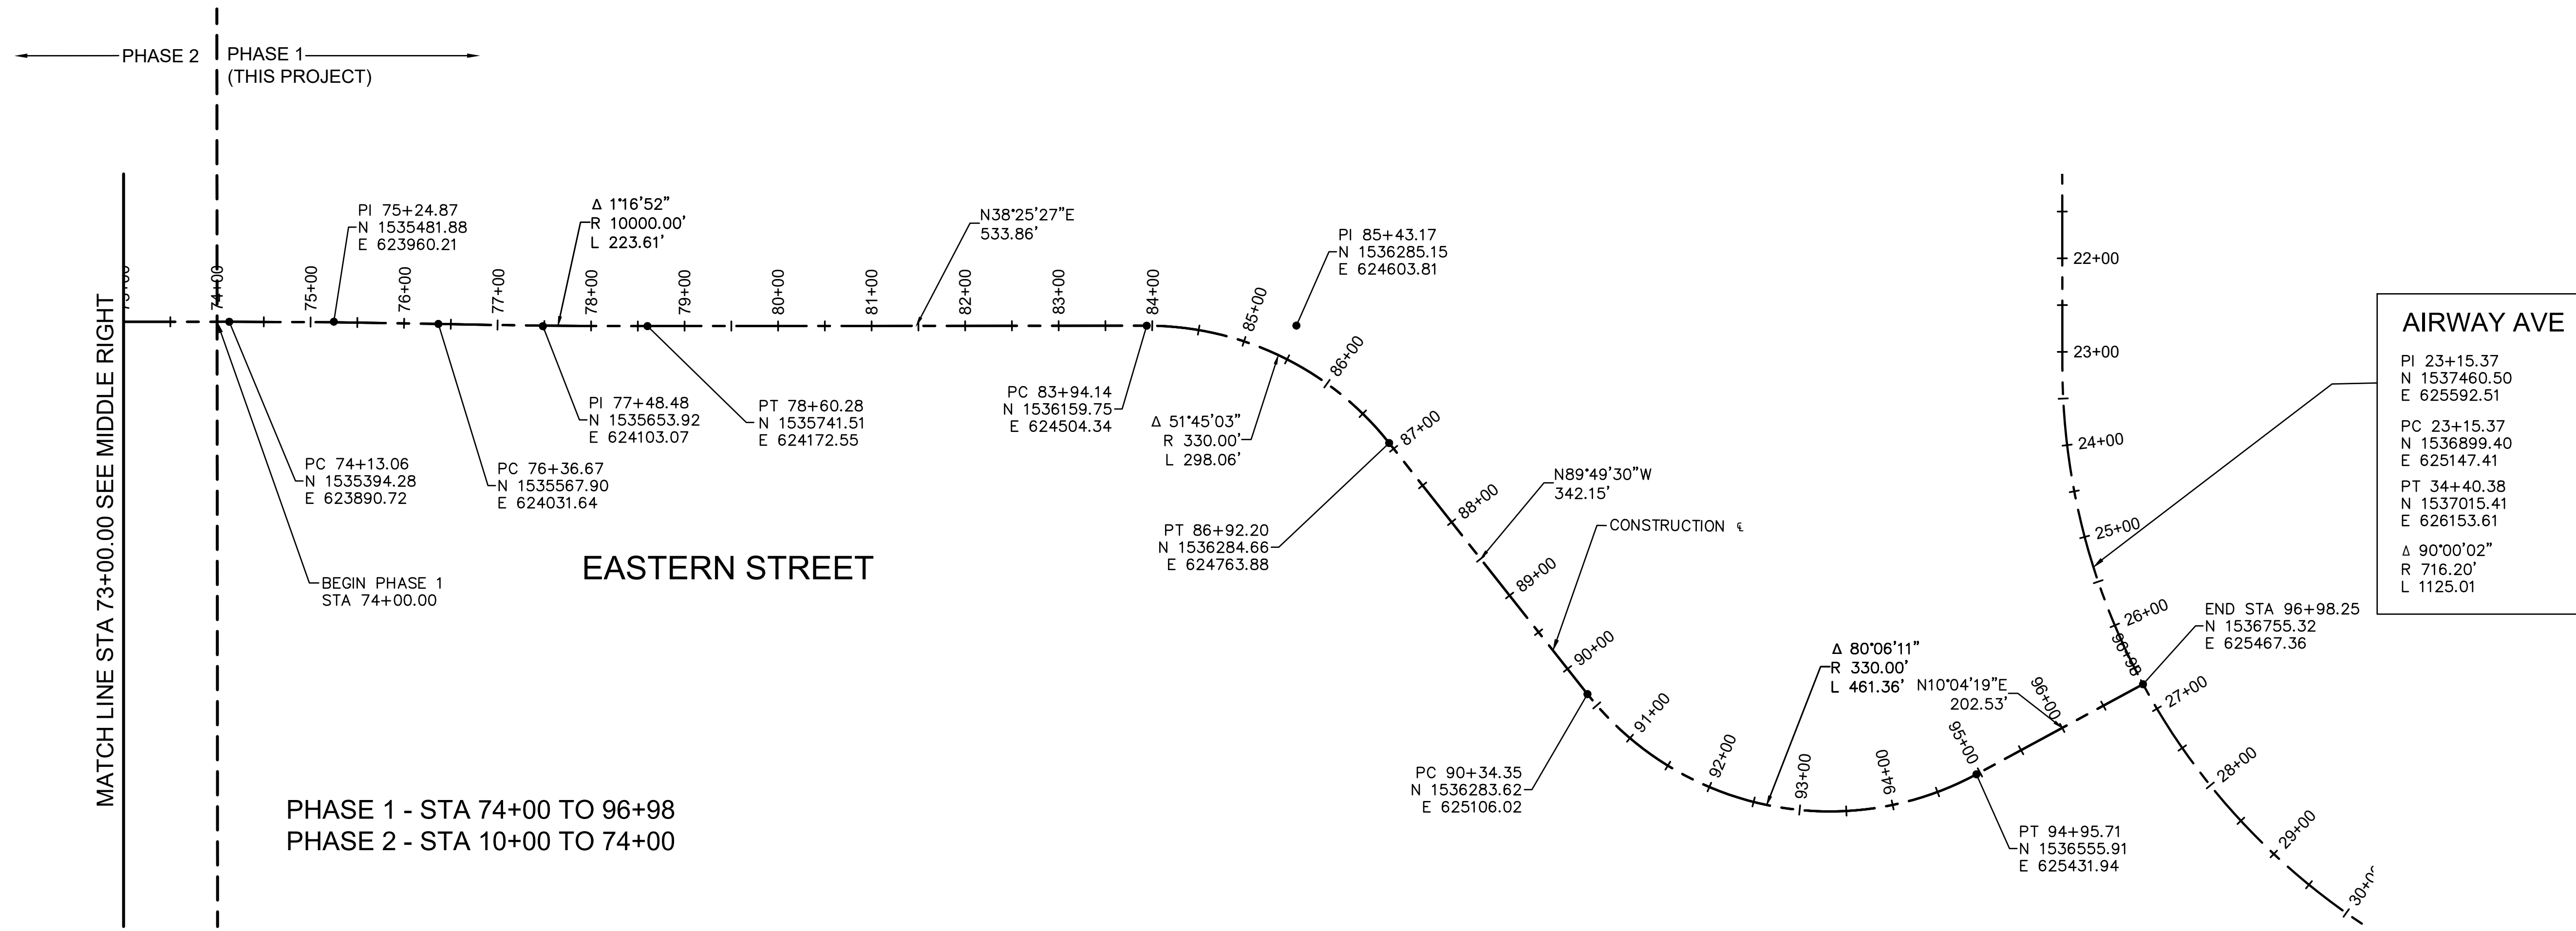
PHASE 2
PHASE 1
(THIS PROJECT)

MATCH LINE STA 73+00.00 SEE MIDDLE RIGHT

PI 75+24.87
N 1535481.88
E 623960.21

Δ 1°16'52"
R 10000.00'
L 223.61'

N38°25'27"E
533.86'

PI 85+43.17
N 1536285.15
E 624603.81

73+00
74+00
75+00
76+00
77+00
78+00
79+00
80+00
81+00
82+00
83+00
84+00
85+00
86+00
87+00
88+00
89+00
90+00
91+00
92+00
93+00
94+00
95+00
96+00

22+00
23+00
24+00
25+00
26+00
27+00
28+00
29+00
30+0

AIRWAY AVE
PI 23+15.37
N 1537460.50
E 625592.51
PC 23+15.37
N 1536899.40
E 625147.41
PT 34+40.38
N 1537015.41
E 626153.61
Δ 90°00'02"
R 716.20'
L 1125.01

PI 77+48.48
N 1535653.92
E 624103.07

PT 78+60.28
N 1535741.51
E 624172.55

PC 83+94.14
N 1536159.75
E 624504.34

Δ 51°45'03"
R 330.00'
L 298.06'

PC 74+13.06
N 1535394.28
E 623890.72

PC 76+36.67
N 1535567.90
E 624031.64

N89°49'30"W
342.15'

CONSTRUCTION ℄

PT 86+92.20
N 1536284.66
E 624763.88

BEGIN PHASE 1
STA 74+00.00

EASTERN STREET

END STA 96+98.25
N 1536755.32
E 625467.36

Δ 80°06'11"
R 330.00'
L 461.36'

N10°04'19"E
202.53'

96+98

PC 90+34.35
N 1536283.62
E 625106.02

PT 94+95.71
N 1536555.91
E 625431.94

PHASE 1 - STA 74+00 TO 96+98
PHASE 2 - STA 10+00 TO 74+00